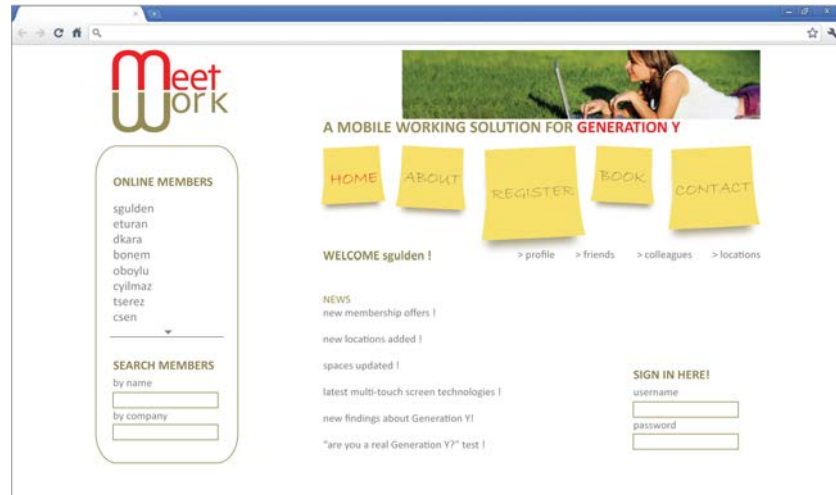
Meet Work

A MOBILE WORKING SOLUTION FOR GENERATION Y

HOME
ABOUT
REGISTER
BOOK
CONTACT

ONLINE MEMBERS
sgulden
eturan
dkara
bonem
oboylu
cyilmaz
tserez
csen

SEARCH MEMBERS
by name
by company

WELCOME sgulden !

> profile > friends > colleagues > locations

NEWS
new membership offers !

new locations added !

spaces updated !

latest multi-touch screen technologies !

new findings about Generation Y!

"are you a real Generation Y?" test !

SIGN IN HERE!
username
password